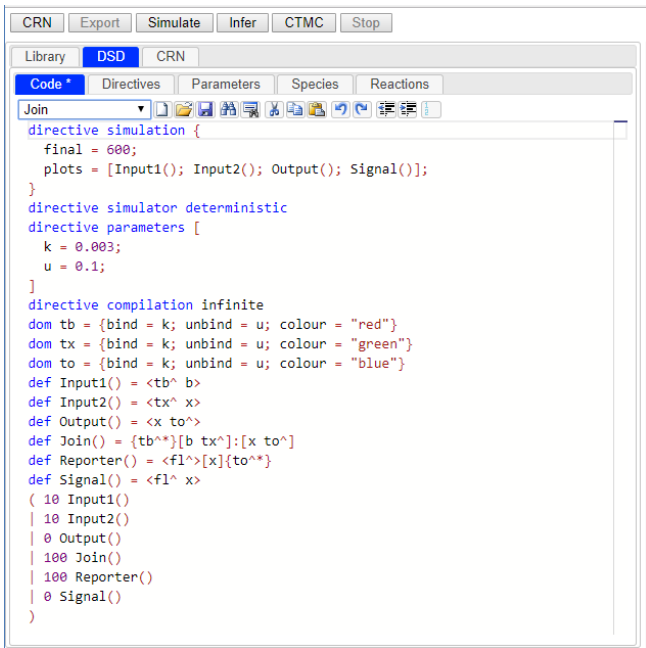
CRN Export Simulate Infer CTMC Stop

Library DSD CRN

Code * Directives Parameters Species Reactions

Join

directive simulation {
  final = 600;
  plots = [Input1(); Input2(); Output(); Signal()];
}
directive simulator deterministic
directive parameters [
  k = 0.003;
  u = 0.1;
]
directive compilation infinite
dom tb = {bind = k; unbind = u; colour = "red"}
dom tx = {bind = k; unbind = u; colour = "green"}
dom to = {bind = k; unbind = u; colour = "blue"}
def Input1() = <tb^ b>
def Input2() = <tx^ x>
def Output() = <x to^>
def Join() = {tb^*}[b tx^]:[x to^]
def Reporter() = <fl^>[x]{to^*}
def Signal() = <fl^ x>
( 10 Input1()
| 10 Input2()
| 0 Output()
| 100 Join()
| 100 Reporter()
| 0 Signal()
)